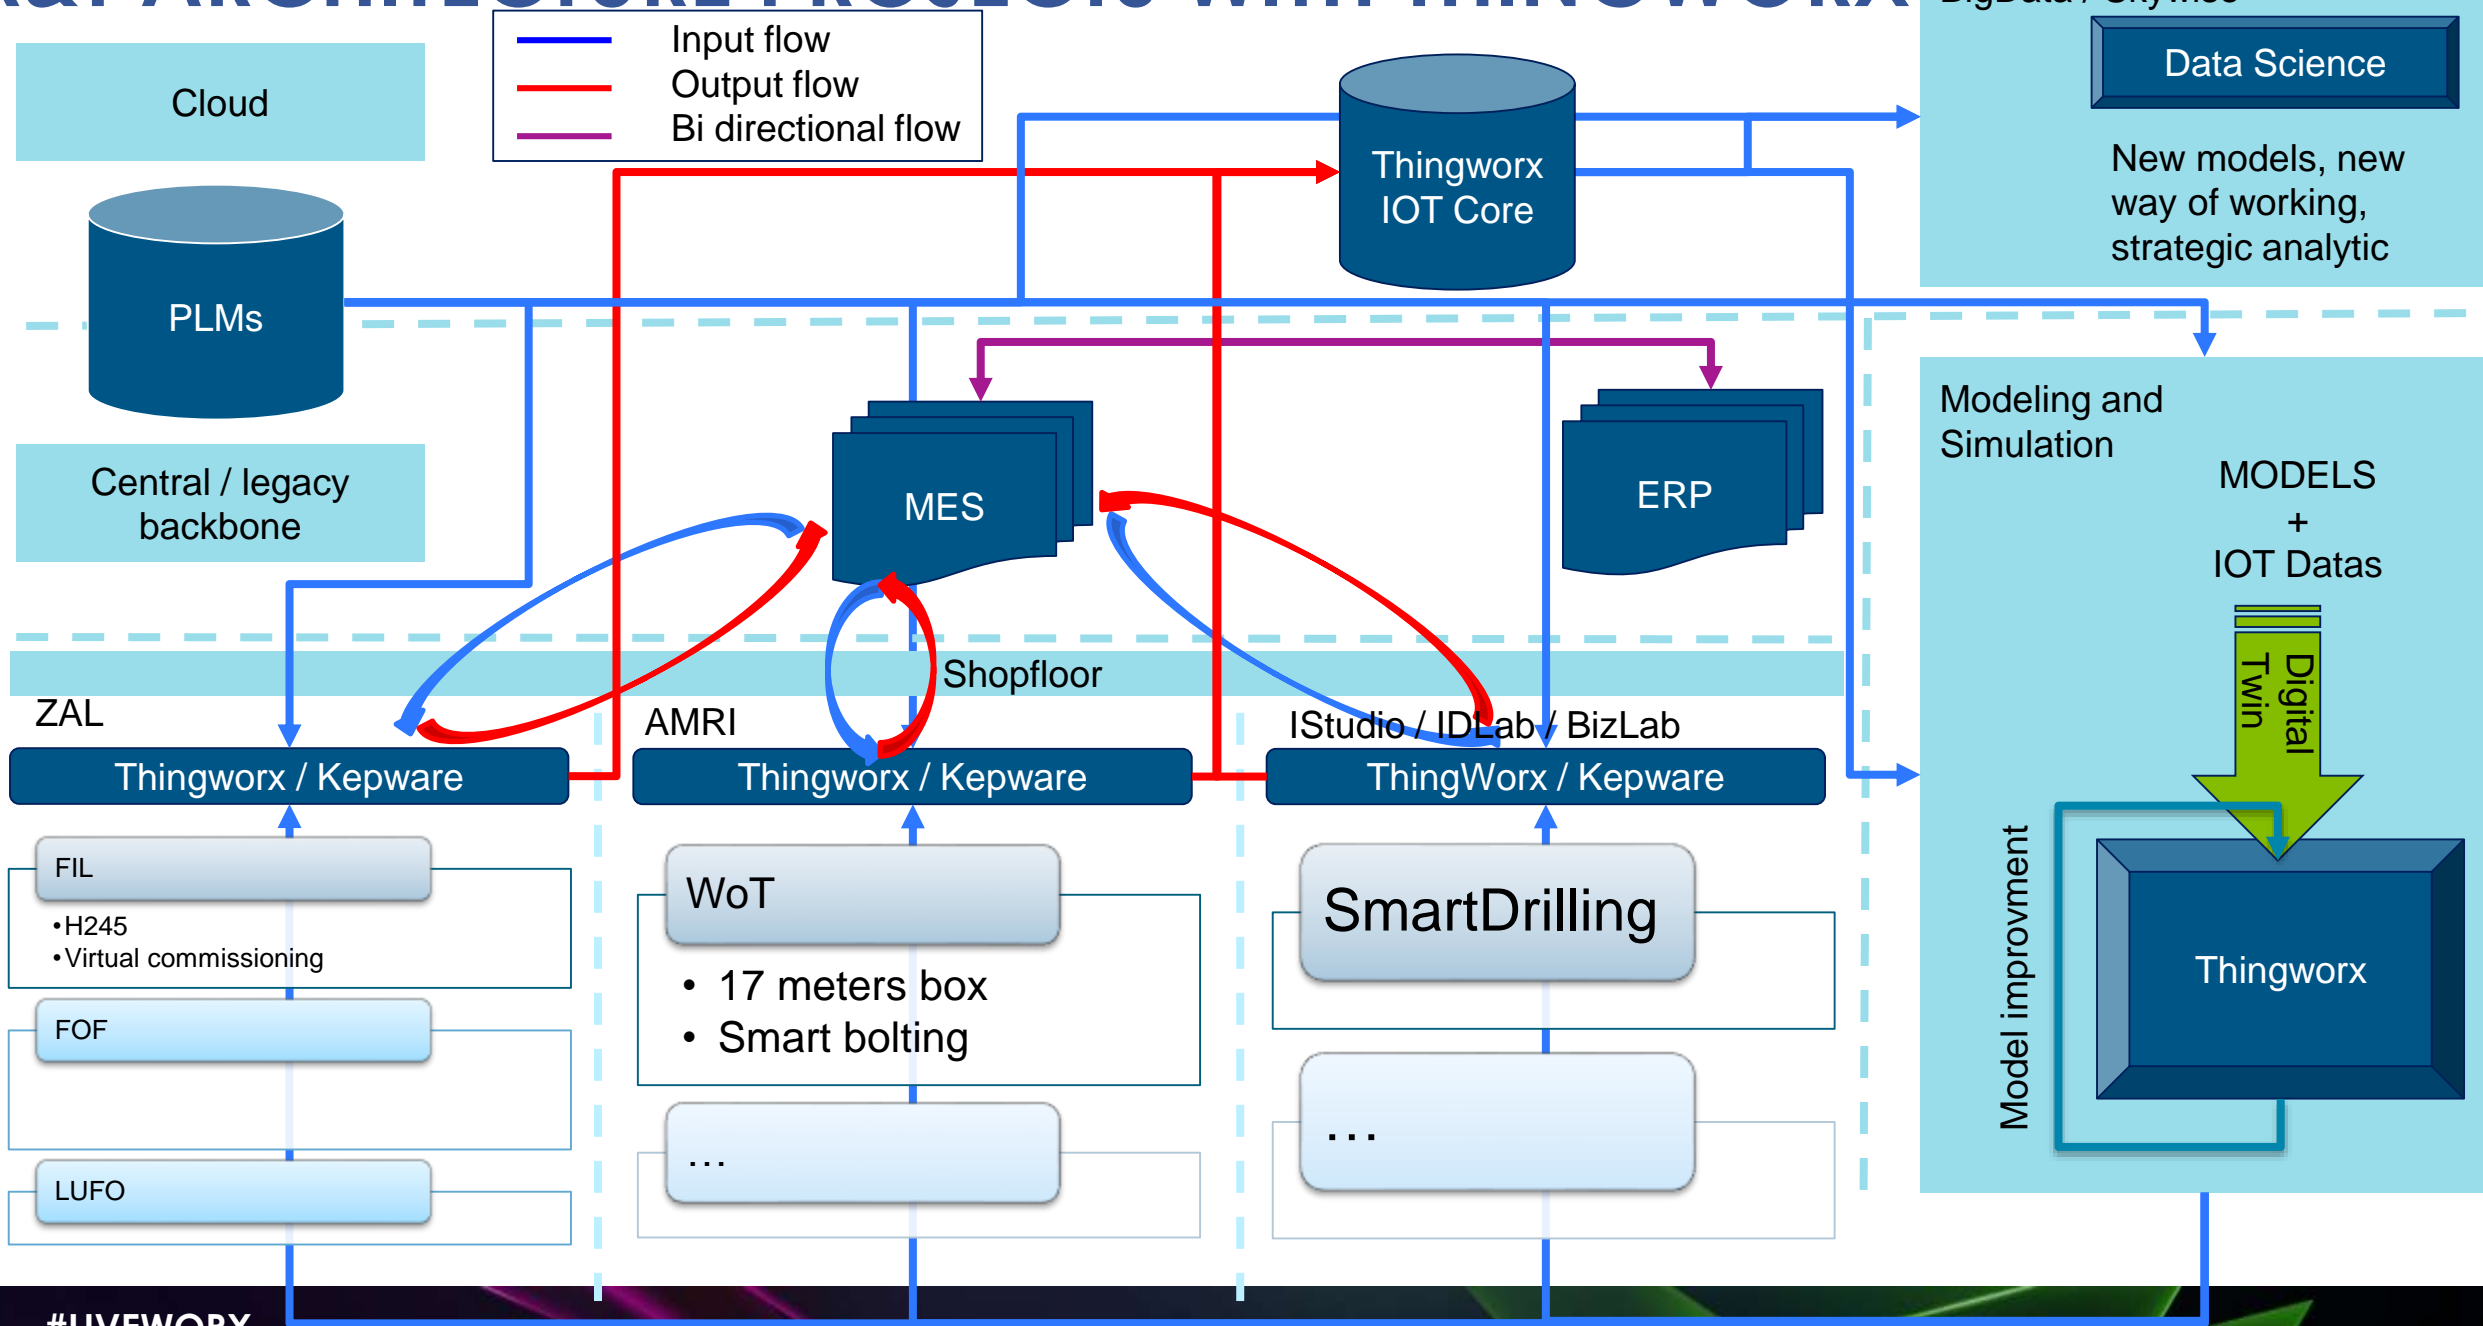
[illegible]

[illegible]

Cloud

Input flow
Output flow
Bi directional flow

Thingworx IOT Core

Data Science

New models, new way of working, strategic analytic

PLMs

Central / legacy backbone

MES

ERP

Modeling and Simulation

MODELS + IOT Datas

Digital Twin

Shopfloor

ZAL

AMRI

IStudio / IDLab / BizLab

Thingworx / Kepware

Thingworx / Kepware

ThingWorx / Kepware

FIL
•H245
•Virtual commissioning

FOF

LUFO

WoT
• 17 meters box
• Smart bolting

…

SmartDrilling

…

Model improvment

Thingworx

#LIVEWORX